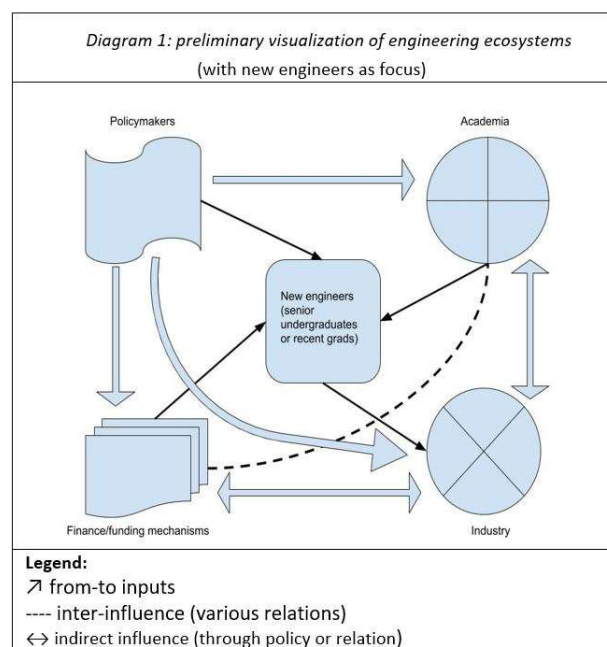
Diagram 1: preliminary visualization of engineering ecosystems
(with new engineers as focus)

Policymakers

Academia

New engineers (senior undergraduates or recent grads)

Finance/funding mechanisms

Industry

Legend:
↗ from-to inputs
---- inter-influence (various relations)
↔ indirect influence (through policy or relation)